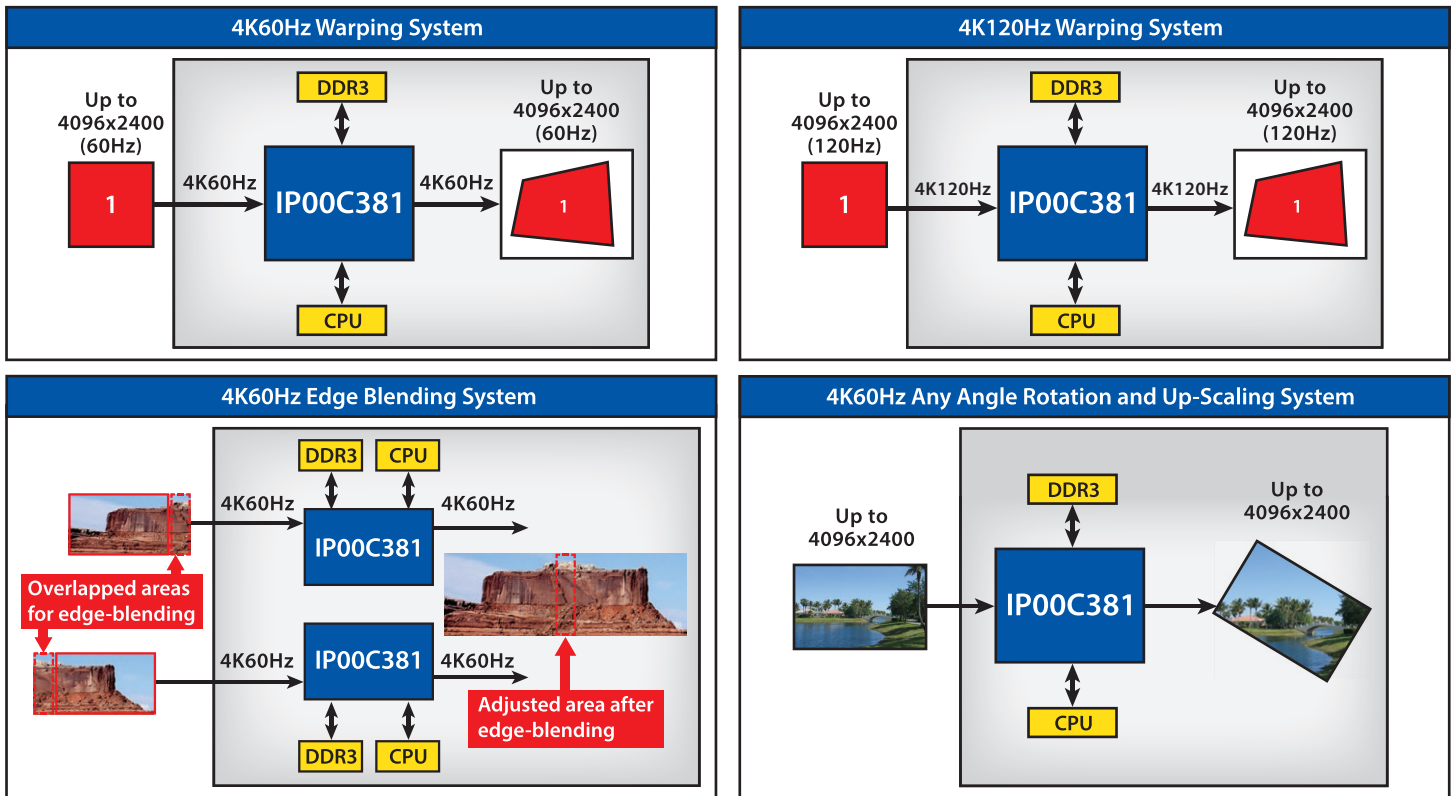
4K60Hz Warping System

DDR3

Up to 4096x2400 (60Hz)

Up to 4096x2400 (60Hz)

1

4K60Hz

IP00C381

4K60Hz

1

CPU

4K120Hz Warping System

DDR3

Up to 4096x2400 (120Hz)

Up to 4096x2400 (120Hz)

1

4K120Hz

IP00C381

4K120Hz

1

CPU

4K60Hz Edge Blending System

DDR3

CPU

4K60Hz

4K60Hz

IP00C381

Overlapped areas for edge-blending

4K60Hz

IP00C381

4K60Hz

Adjusted area after edge-blending

DDR3

CPU

4K60Hz Any Angle Rotation and Up-Scaling System

DDR3

Up to 4096x2400

Up to 4096x2400

IP00C381

CPU